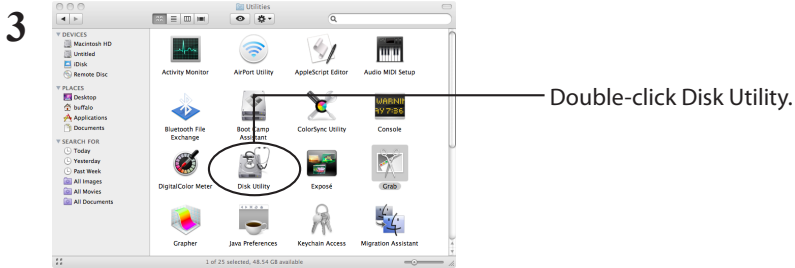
3

Utilities

DEVICES
Macintosh HD
Untitled
iDisk
Remote Disc

PLACES
Desktop
buffalo
Applications
Documents

SEARCH FOR
Today
Yesterday
Past Week
All Images
All Movies
All Documents

Activity Monitor
AirPort Utility
AppleScript Editor
Audio MIDI Setup
Bluetooth File Exchange
Boot Camp Assistant
ColorSync Utility
Console
DigitalColor Meter
Disk Utility
Exposé
Grab
Grapher
Java Preferences
Keychain Access
Migration Assistant

1 of 25 selected, 48.54 GB available

Double-click Disk Utility.